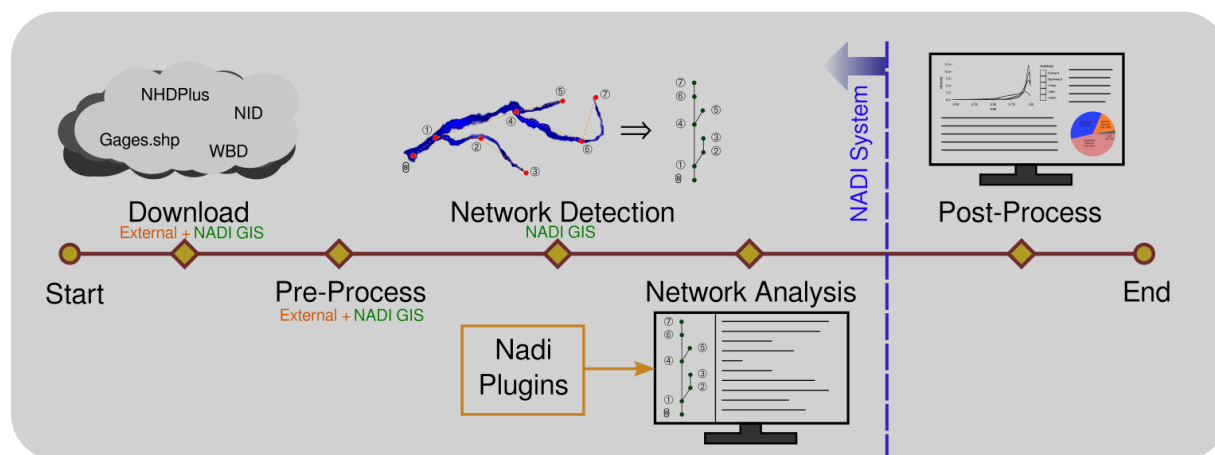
NHDPlus
NID
Gages.shp
WBD

Download
External + NADI GIS

⑤ ⑦
① ④
② ⑥
⓪ ③
⇒
⑦
⑥ ⑤
④
③
②
①
⓪

Network Detection
NADI GIS

NADI System

Post-Process

Start
Pre-Process
External + NADI GIS
Network Analysis
End

Nadi Plugins

⑦
⑥ ⑤
④
③
②
①
⓪